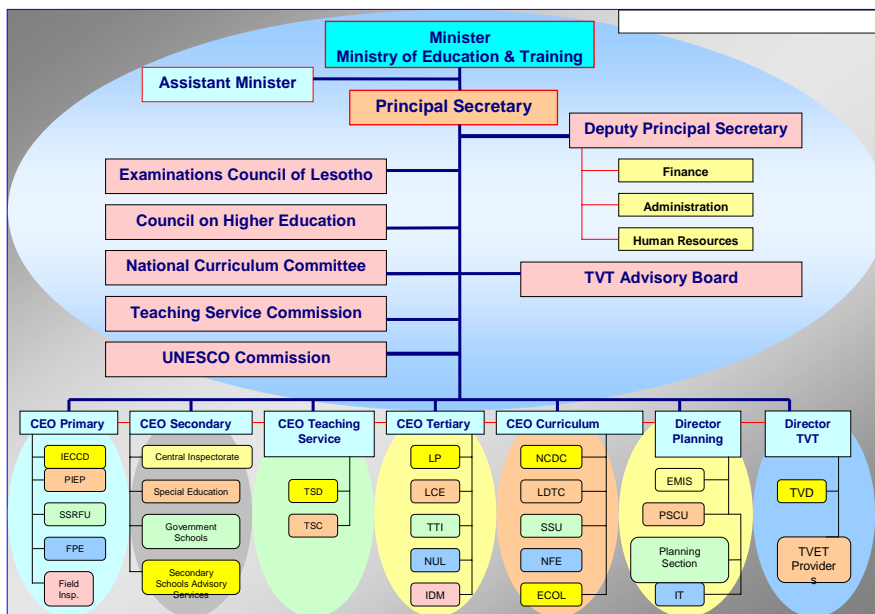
Minister
Ministry of Education & Training

Assistant Minister

Principal Secretary

Deputy Principal Secretary

Finance

Administration

Human Resources

Examinations Council of Lesotho

Council on Higher Education

National Curriculum Committee

TVT Advisory Board

Teaching Service Commission

UNESCO Commission

CEO Primary

IECCD

PIEP

SSRFU

FPE

Field Insp.

CEO Secondary

Central Inspectorate

Special Education

Government Schools

Secondary Schools Advisory Services

CEO Teaching Service

TSD

TSC

CEO Tertiary

LP

LCE

TTI

NUL

IDM

CEO Curriculum

NCDC

LDTC

SSU

NFE

ECOL

Director Planning

EMIS

PSCU

Planning Section

IT

Director TVT

TVD

TVET Provider s